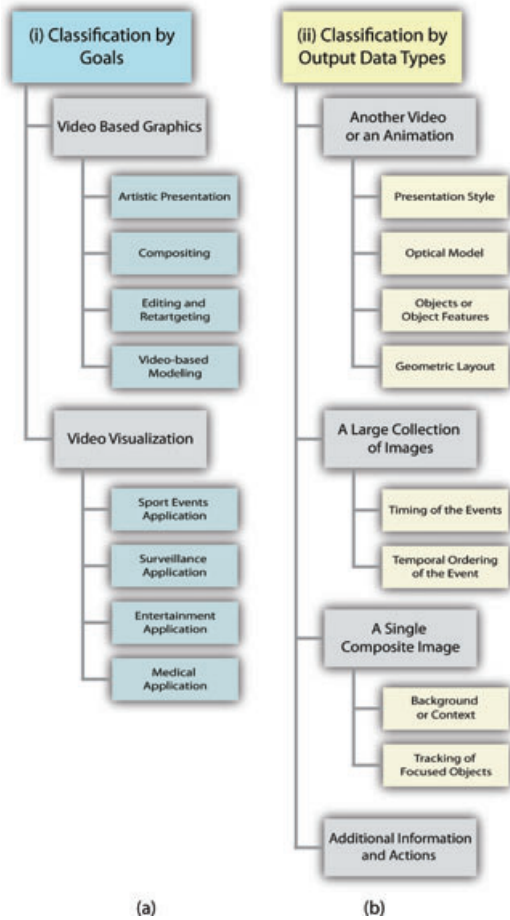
(i) Classification by Goals

Video Based Graphics

Artistic Presentation

Compositing

Editing and Retartgeting

Video-based Modeling

Video Visualization

Sport Events Application

Surveillance Application

Entertainment Application

Medical Application

(a)

(ii) Classification by Output Data Types

Another Video or an Animation

Presentation Style

Optical Model

Objects or Object Features

Geometric Layout

A Large Collection of Images

Timing of the Events

Temporal Ordering of the Event

A Single Composite Image

Background or Context

Tracking of Focused Objects

Additional Information and Actions

(b)